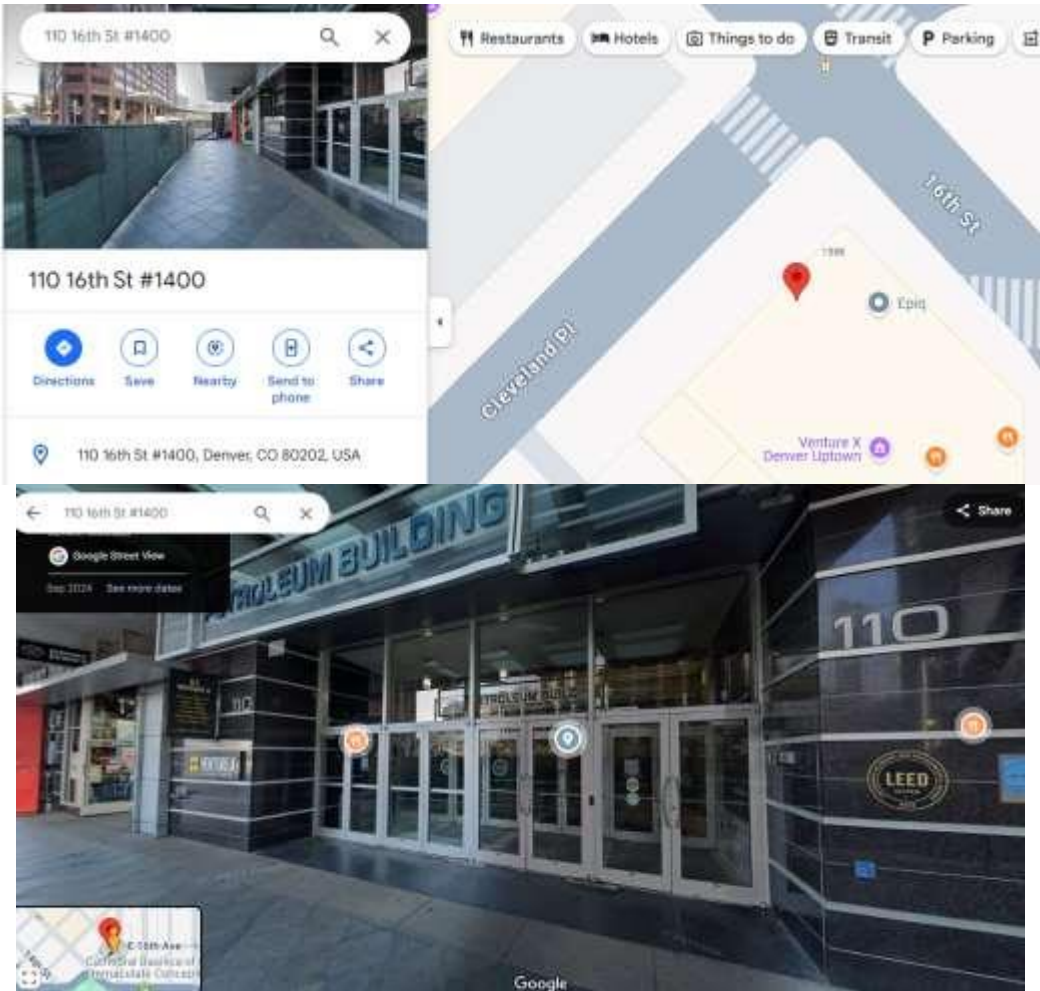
110 16th St #1400

Restaurants Hotels Things to do Transit Parking

110 16th St #1400

Directions Save Nearby Send to phone Share

110 16th St #1400, Denver, CO 80202, USA

16th St

1598

Epiq

Cleveland Pl

Venture X Denver Uptown

110 16th St #1400

Google Street View

Sep 2024 See more dates

Share

PETROLEUM BUILDING

110

110

LEED

E 15th Ave

Cathedral Basilica of Immaculate Concep

Google